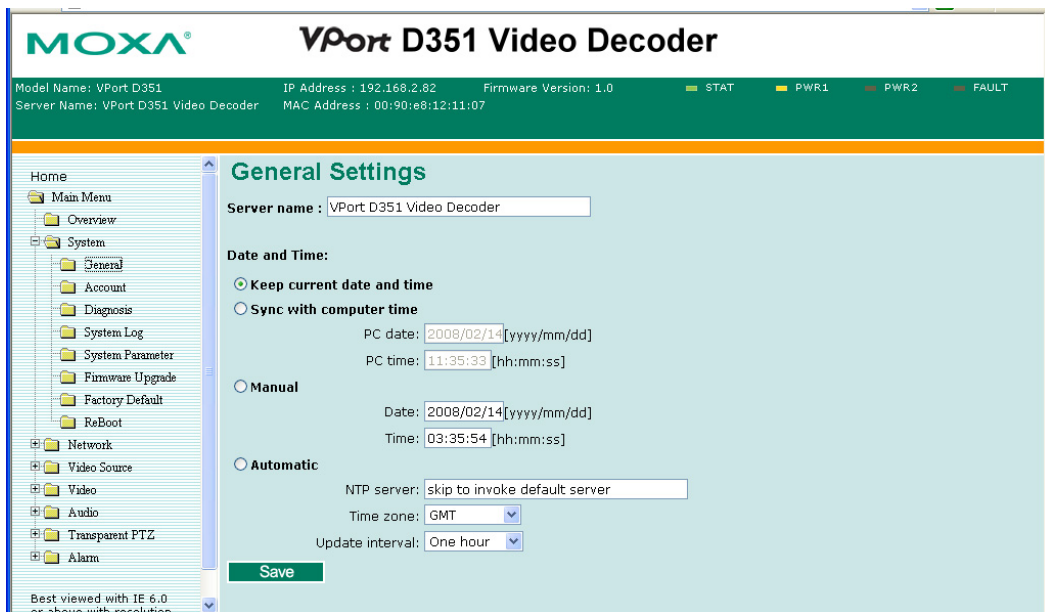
MOXA®

VPort D351 Video Decoder

Model Name: VPort D351
Server Name: VPort D351 Video Decoder

IP Address : 192.168.2.82
MAC Address : 00:90:e8:12:11:07

Firmware Version: 1.0

STAT PWR1 PWR2 FAULT

Home
Main Menu
Overview
System
General
Account
Diagnosis
System Log
System Parameter
Firmware Upgrade
Factory Default
ReBoot
Network
Video Source
Video
Audio
Transparent PTZ
Alarm

Best viewed with IE 6.0 or above with resolution

General Settings

Server name : VPort D351 Video Decoder

Date and Time:

Keep current date and time

Sync with computer time

PC date: 2008/02/14 [yyyy/mm/dd]

PC time: 11:35:33 [hh:mm:ss]

Manual

Date: 2008/02/14 [yyyy/mm/dd]

Time: 03:35:54 [hh:mm:ss]

Automatic

NTP server: skip to invoke default server

Time zone: GMT

Update interval: One hour

Save